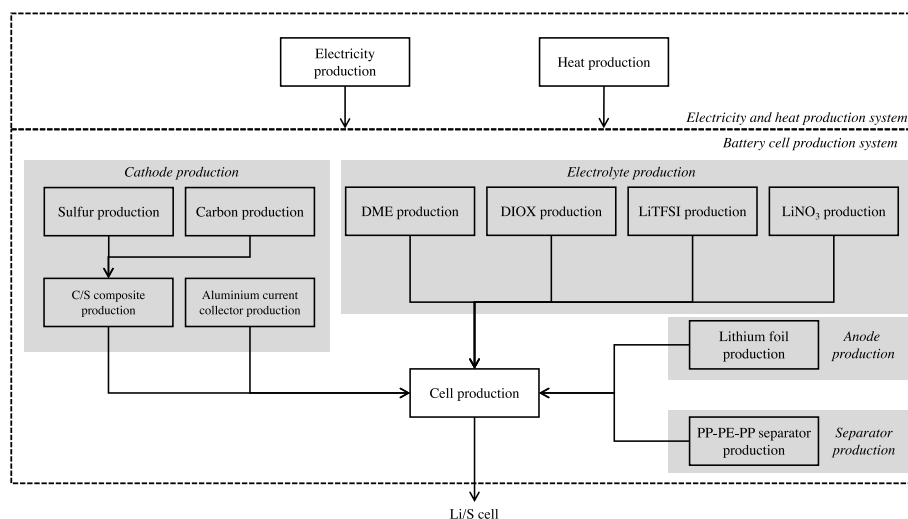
Electricity production

Heat production

Electricity and heat production system

Battery cell production system

Cathode production

Sulfur production

Carbon production

C/S composite production

Aluminium current collector production

Electrolyte production

DME production

DIOX production

LiTFSI production

LiNO$_3$ production

Lithium foil production

Anode production

Cell production

PP-PE-PP separator production

Separator production

Li/S cell